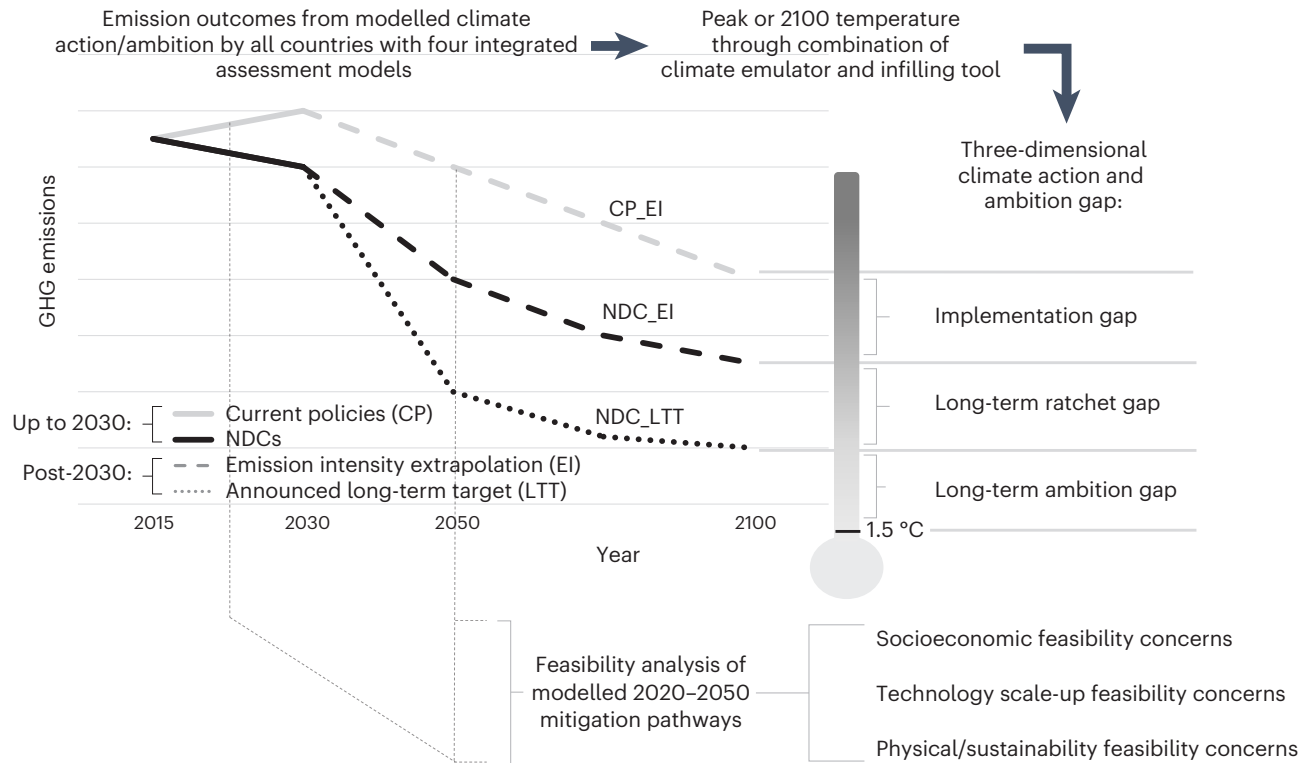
Emission outcomes from modelled climate action/ambition by all countries with four integrated assessment models

Peak or 2100 temperature through combination of climate emulator and infilling tool

Three-dimensional climate action and ambition gap:

GHG emissions

CP_EI

NDC_EI

NDC_LTT

Implementation gap

Long-term ratchet gap

Long-term ambition gap

1.5 °C

Up to 2030: Current policies (CP)
NDCs

Post-2030: Emission intensity extrapolation (EI)
Announced long-term target (LTT)

2015
2030
2050
2100

Year

Feasibility analysis of modelled 2020–2050 mitigation pathways

Socioeconomic feasibility concerns

Technology scale-up feasibility concerns

Physical/sustainability feasibility concerns